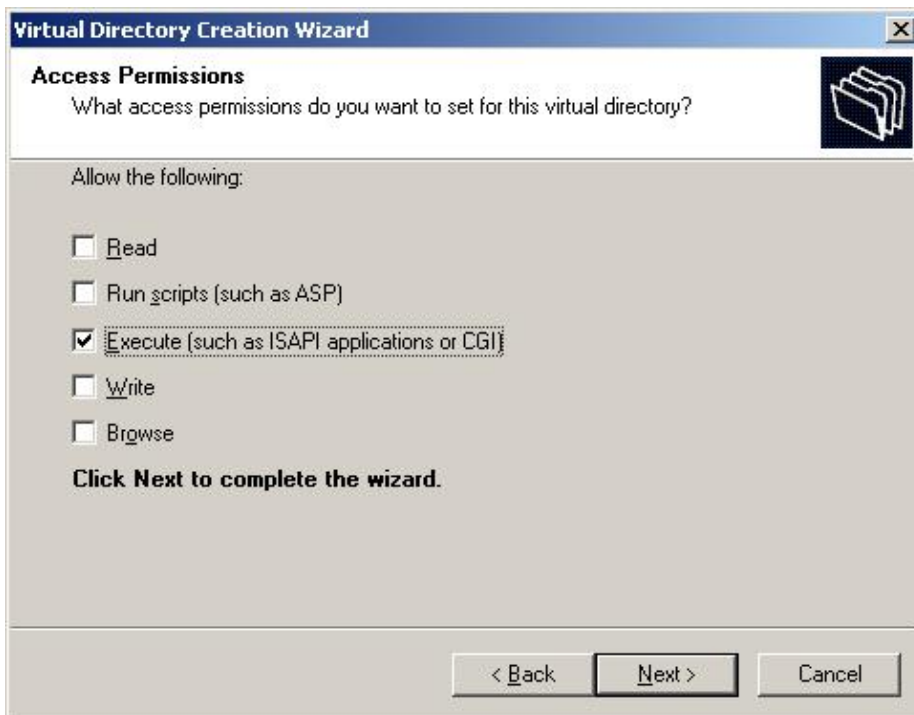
Virtual Directory Creation Wizard

×

Access Permissions

What access permissions do you want to set for this virtual directory?

Allow the following:

Read

Run scripts (such as ASP)

Execute (such as ISAPI applications or CGI)

Write

Browse

Click Next to complete the wizard.

< Back

Next >

Cancel